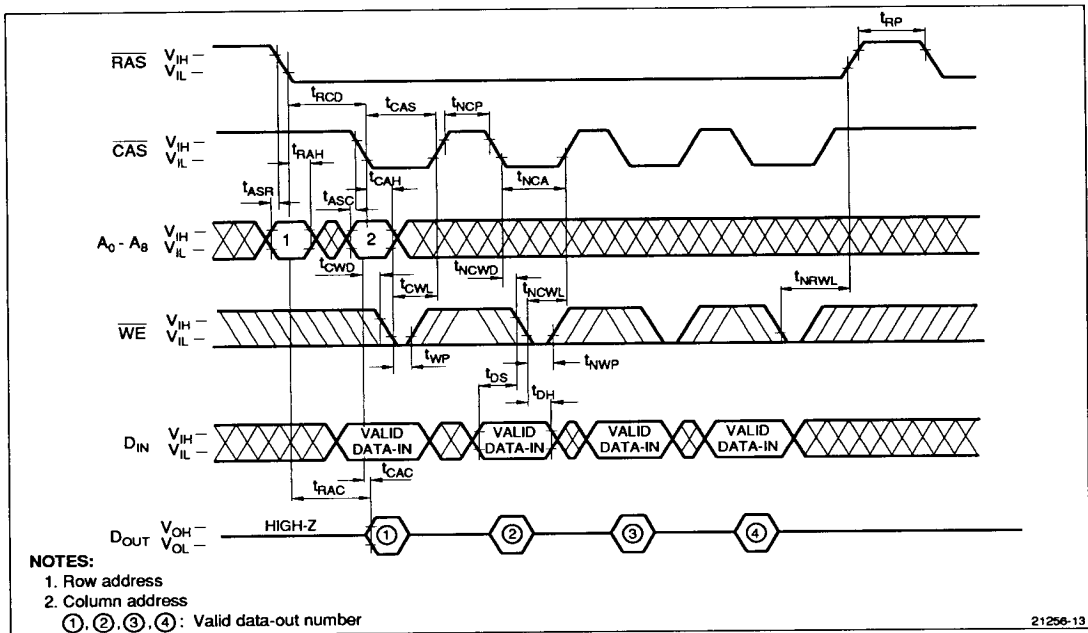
$t_{RP}$

$\overline{RAS}$ $V_{IH}$ – $V_{IL}$ –

$t_{RCD}$

$t_{CAS}$

$t_{NCP}$

$\overline{CAS}$ $V_{IH}$ – $V_{IL}$ –

$t_{RAH}$

$t_{CAH}$

$t_{NCA}$

$t_{ASR}$

$t_{ASC}$

$A_0$ - $A_8$ $V_{IH}$ – $V_{IL}$ –

1

2

$t_{CWD}$

$t_{NCWD}$

$t_{CWL}$

$t_{NCWL}$

$t_{NRWL}$

$\overline{WE}$ $V_{IH}$ – $V_{IL}$ –

$t_{WP}$

$t_{NWP}$

$t_{DS}$

$t_{DH}$

$D_{IN}$ $V_{IH}$ – $V_{IL}$ –

VALID DATA-IN

VALID DATA-IN

VALID DATA-IN

VALID DATA-IN

$t_{CAC}$

$t_{RAC}$

$D_{OUT}$ $V_{OH}$ – $V_{OL}$ –

HIGH-Z

①

②

③

④

NOTES:
1. Row address
2. Column address
①, ②, ③, ④: Valid data-out number

21256-13